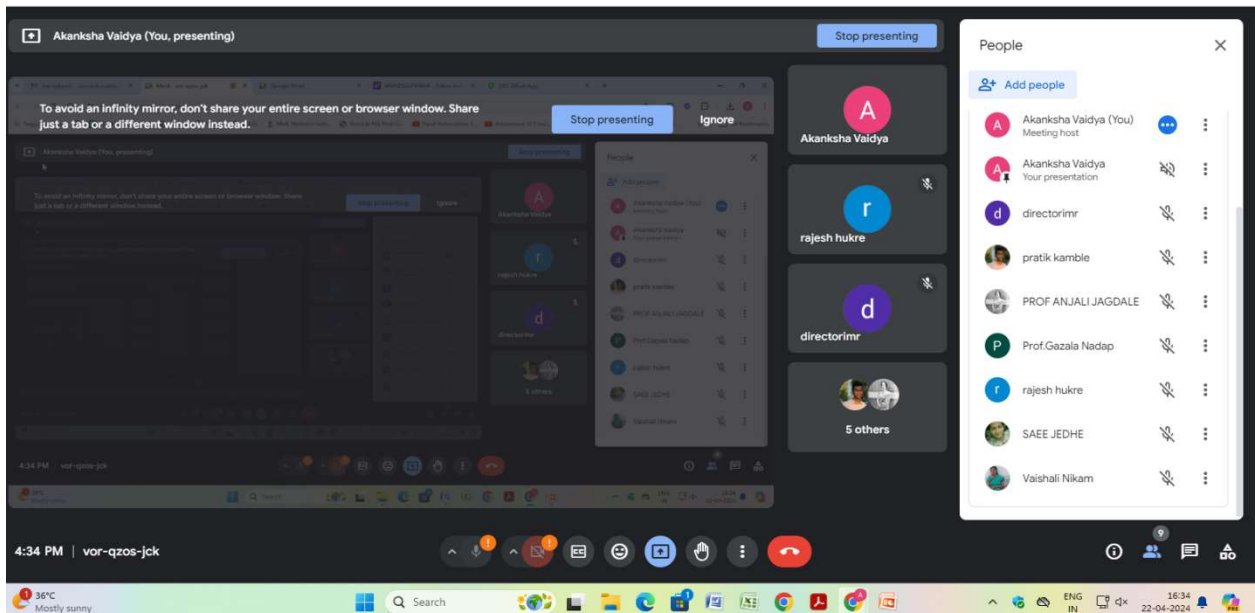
Akanksha Vaidya (You, presenting)

Stop presenting

To avoid an infinity mirror, don't share your entire screen or browser window. Share just a tab or a different window instead.

Stop presenting

Ignore

A
Akanksha Vaidya

r
rajesh hukre

d
directorimr

5 others

People

Add people

Akanksha Vaidya (You)
Meeting host

Akanksha Vaidya
Your presentation

directorimr

pratik kamble

PROF ANJALI JAGDALE

Prof.Gazala Nadap

rajesh hukre

SAEE JEDHE

Vaishali Nikam

4:34 PM | vor-qzos-jck

9

36°C
Mostly sunny

Search

ENG
IN

16:34
22-04-2024